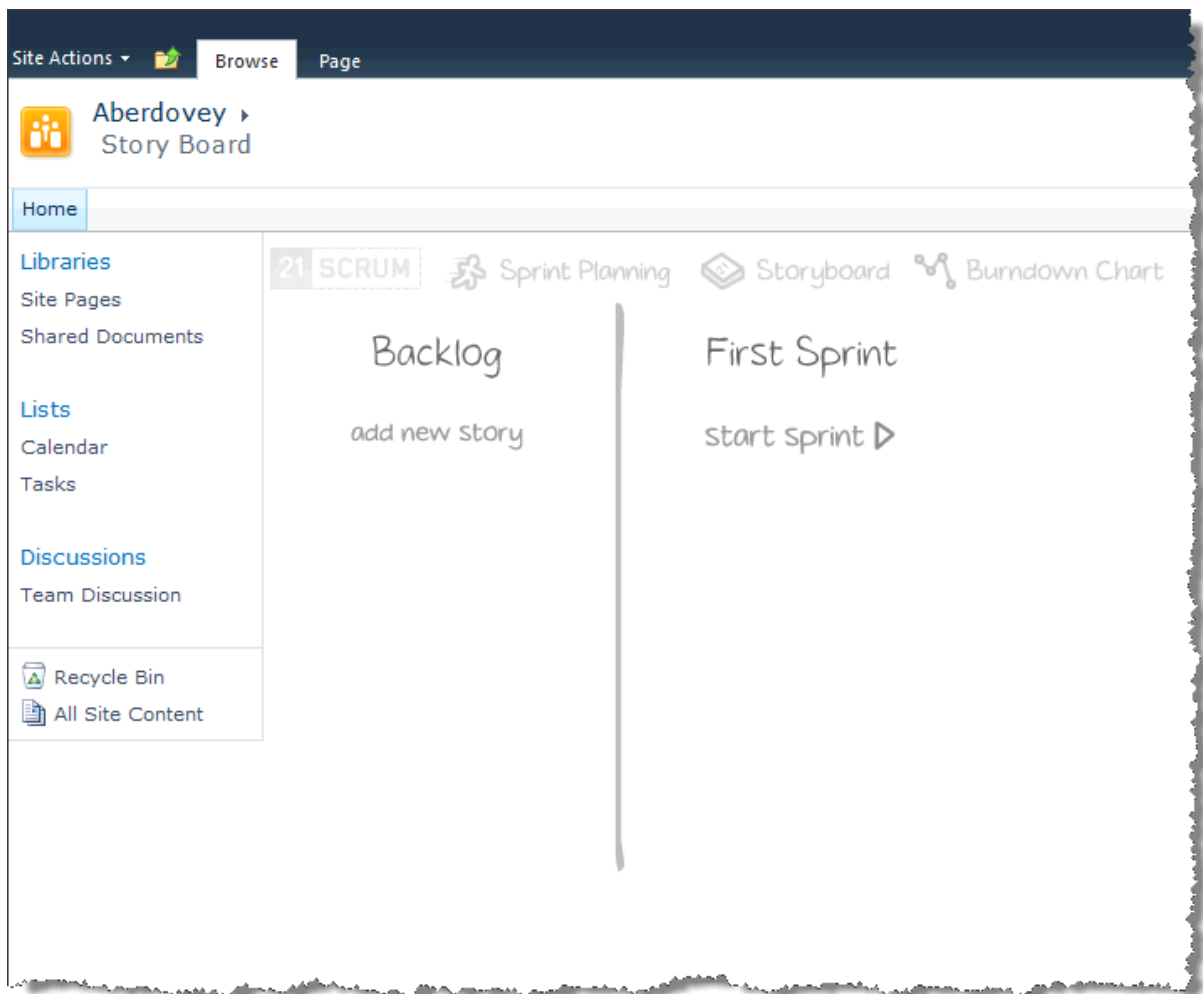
Site Actions ▾ Browse Page

Aberdovey ▸
Story Board

Home

Libraries
Site Pages
Shared Documents

Lists
Calendar
Tasks

Discussions
Team Discussion

Recycle Bin
All Site Content

21 SCRUM Sprint Planning Storyboard Burndown Chart

Backlog

add new story

First Sprint

start sprint